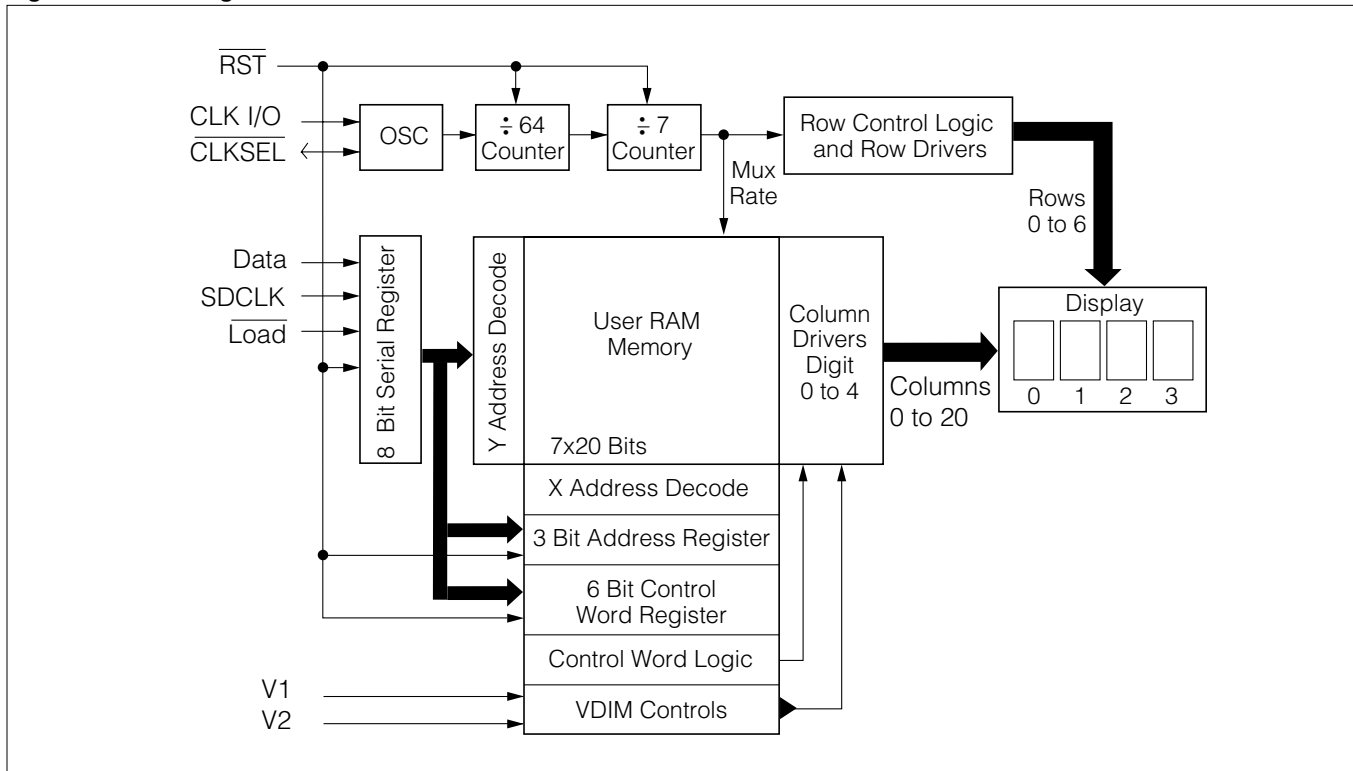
$\overline{\text{RST}}$
CLK I/O
$\overline{\text{CLKSEL}}$
OSC
÷ 64 Counter
÷ 7 Counter
Row Control Logic and Row Drivers
Mux Rate
Rows 0 to 6
Data
SDCLK
$\overline{\text{Load}}$
8 Bit Serial Register
Y Address Decode
User RAM Memory
7x20 Bits
Column Drivers Digit 0 to 4
Columns 0 to 20
Display
0 1 2 3
X Address Decode
3 Bit Address Register
6 Bit Control Word Register
Control Word Logic
V1
V2
VDIM Controls